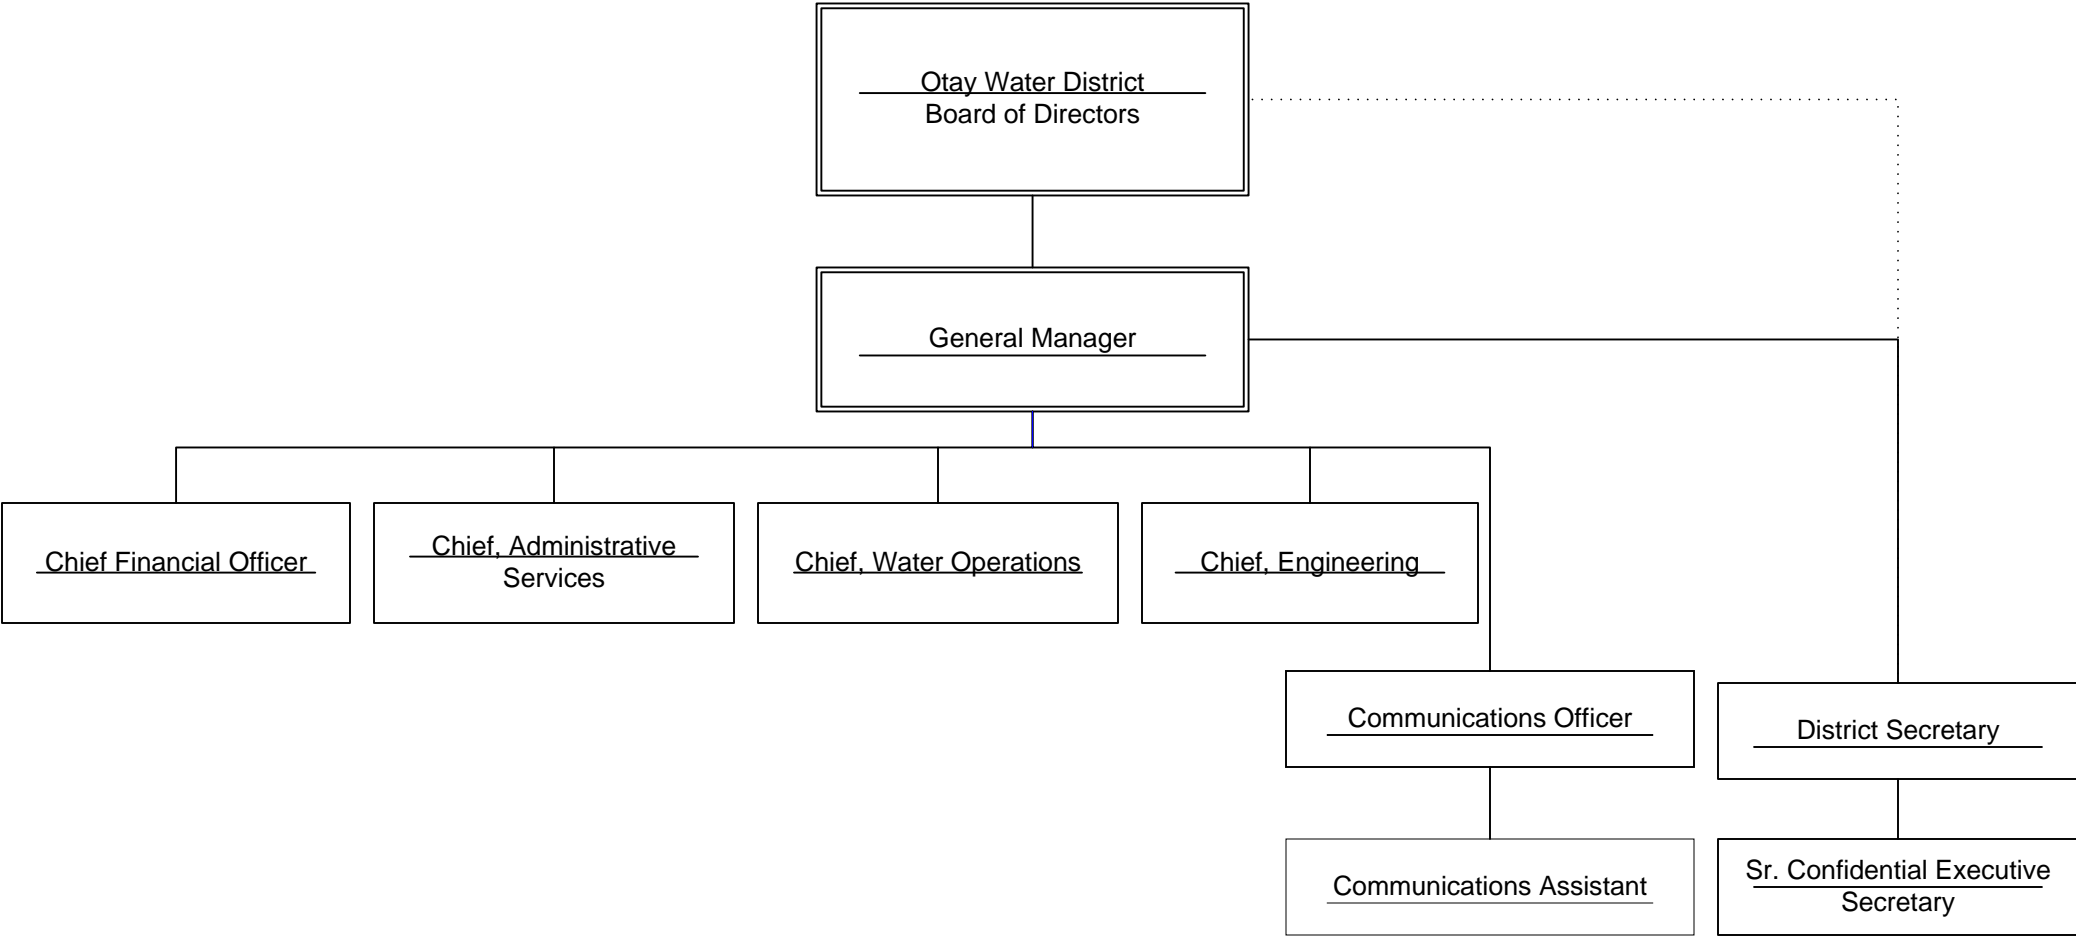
Otay Water District
Board of Directors

General Manager

Chief Financial Officer

Chief, Administrative Services

Chief, Water Operations

Chief, Engineering

Communications Officer

District Secretary

Communications Assistant

Sr. Confidential Executive Secretary